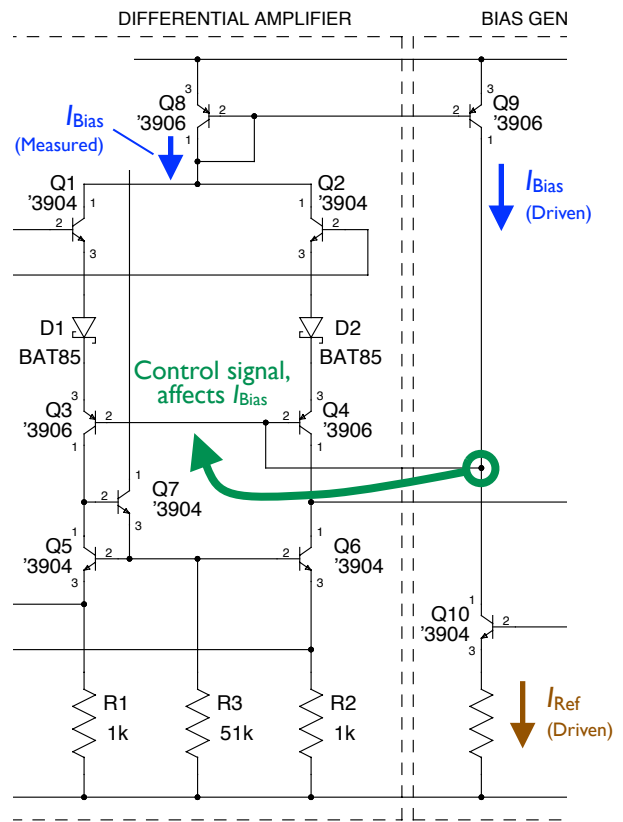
DIFFERENTIAL AMPLIFIER

BIAS GEN

$I_{\text{Bias}}$ (Measured)

Q8 '3906 3 2 1

Q9 '3906 3 2 1

$I_{\text{Bias}}$ (Driven)

Q1 '3904 1 2 3

Q2 '3904 1 2 3

D1 BAT85

D2 BAT85

Control signal, affects $I_{\text{Bias}}$

Q3 '3906 3 2 1

Q4 '3906 3 2 1

Q7 '3904 2

Q5 '3904 1 2 3

Q6 '3904 2 3

Q10 '3904 1 2 3

R1 1k

R3 51k

R2 1k

$I_{\text{Ref}}$ (Driven)